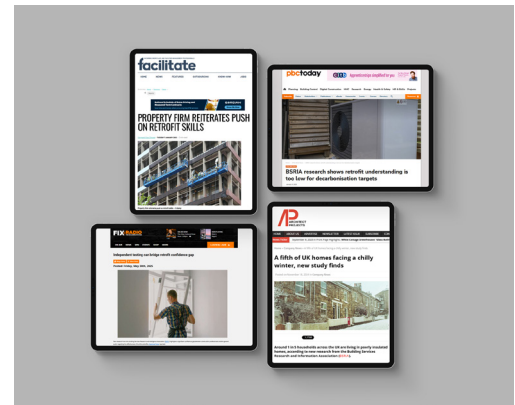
facilitate

PROPERTY FIRM REITERATES PUSH ON RETROFIT SKILLS

pbctoday

BSRIA research shows retrofit understanding is too low for decarbonisation targets

FIX RADIO

Independent testing can bridge retrofit confidence gap

Posted: Friday, May 26th, 2023

AP
ARCHITECT PROJECTS

A fifth of UK homes facing a chilly winter, new study finds

Around 1 in 5 households across the UK are living in poorly insulated homes, according to new research from the Building Services Research and Information Association (BSRIA).